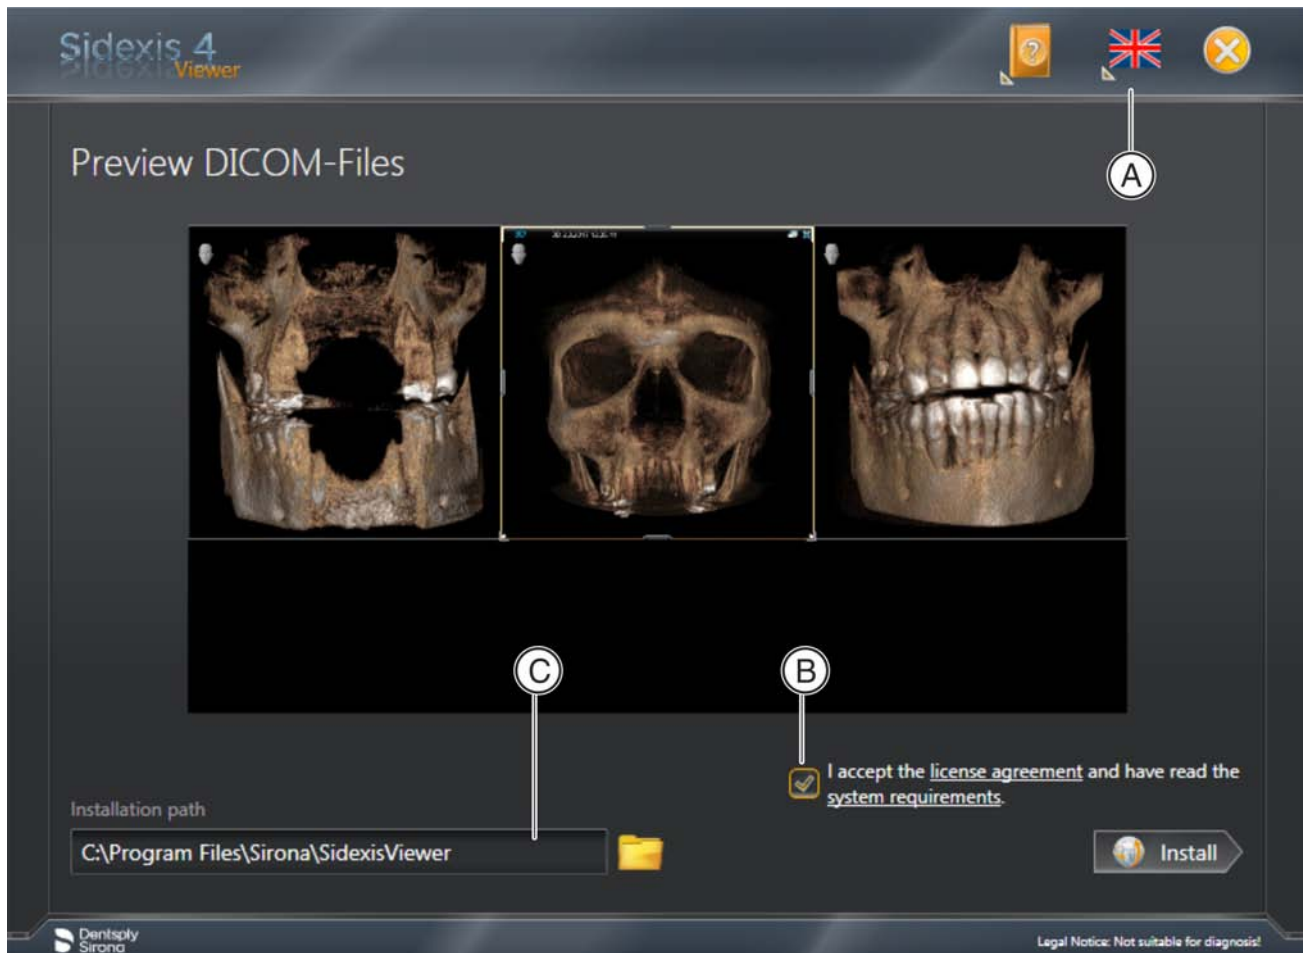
Sidexis 4 Viewer

Preview DICOM-Files

A

C

B

I accept the license agreement and have read the system requirements.

Installation path

C:\Program Files\Sirona\SidexisViewer

Install

Dentsply Sirona

Legal Notice: Not suitable for diagnosis!